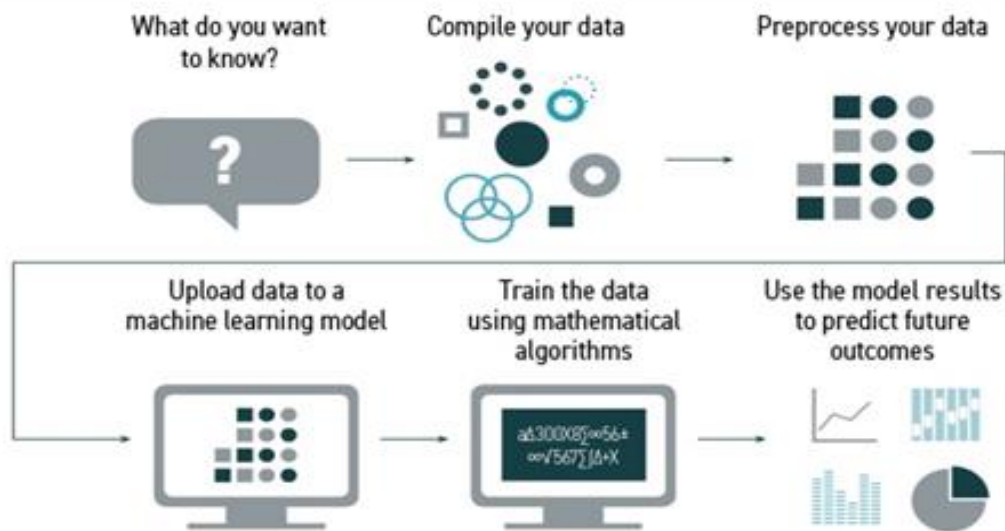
What do you want to know?

?

Compile your data

Preprocess your data

Upload data to a machine learning model

Train the data using mathematical algorithms

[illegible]

Use the model results to predict future outcomes